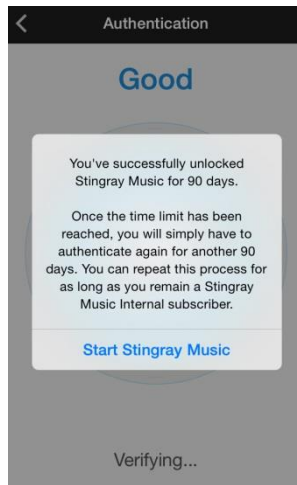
Authentication

Good

You've successfully unlocked Stingray Music for 90 days.

Once the time limit has been reached, you will simply have to authenticate again for another 90 days. You can repeat this process for as long as you remain a Stingray Music Internal subscriber.

Start Stingray Music

Verifying...